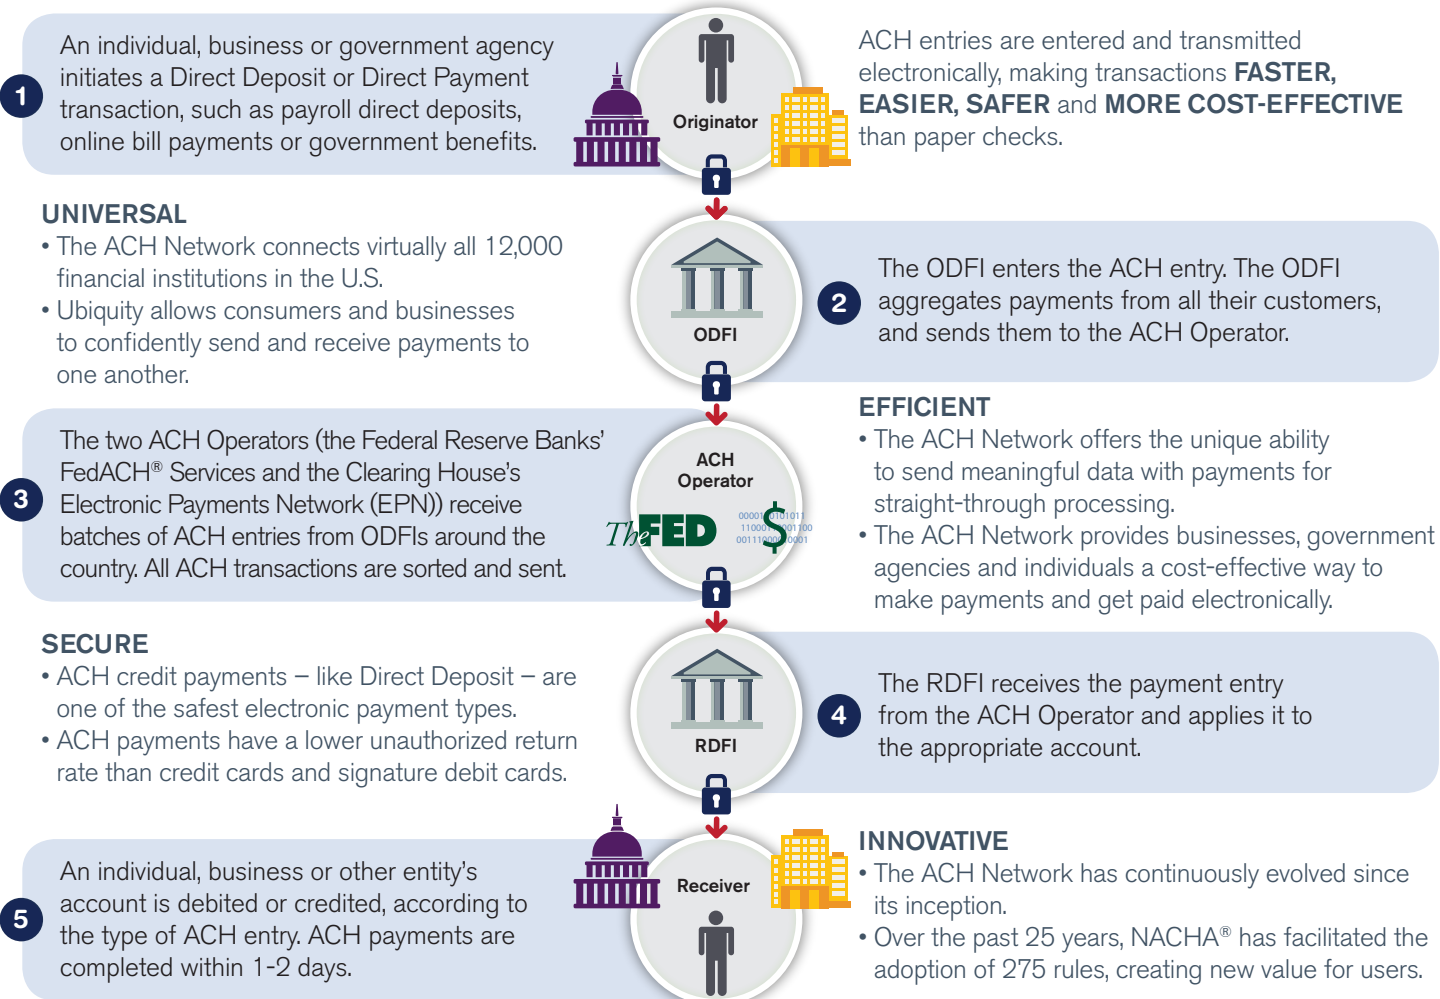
1 An individual, business or government agency initiates a Direct Deposit or Direct Payment transaction, such as payroll direct deposits, online bill payments or government benefits.

Originator

ACH entries are entered and transmitted electronically, making transactions **FASTER, EASIER, SAFER** and **MORE COST-EFFECTIVE** than paper checks.

UNIVERSAL
• The ACH Network connects virtually all 12,000 financial institutions in the U.S.
• Ubiquity allows consumers and businesses to confidently send and receive payments to one another.

ODFI

2 The ODFI enters the ACH entry. The ODFI aggregates payments from all their customers, and sends them to the ACH Operator.

3 The two ACH Operators (the Federal Reserve Banks' FedACH® Services and the Clearing House's Electronic Payments Network (EPN)) receive batches of ACH entries from ODFIs around the country. All ACH transactions are sorted and sent.

ACH Operator

The FED $

EFFICIENT
• The ACH Network offers the unique ability to send meaningful data with payments for straight-through processing.
• The ACH Network provides businesses, government agencies and individuals a cost-effective way to make payments and get paid electronically.

SECURE
• ACH credit payments – like Direct Deposit – are one of the safest electronic payment types.
• ACH payments have a lower unauthorized return rate than credit cards and signature debit cards.

RDFI

4 The RDFI receives the payment entry from the ACH Operator and applies it to the appropriate account.

5 An individual, business or other entity's account is debited or credited, according to the type of ACH entry. ACH payments are completed within 1-2 days.

Receiver

INNOVATIVE
• The ACH Network has continuously evolved since its inception.
• Over the past 25 years, NACHA® has facilitated the adoption of 275 rules, creating new value for users.